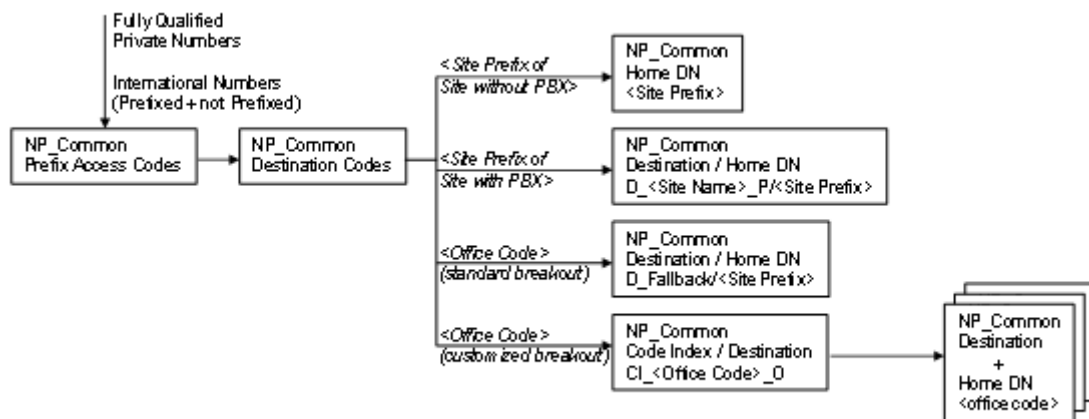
Fully Qualified
Private Numbers

International Numbers
(Prefixed + not Prefixed)

NP_Common
Prefix Access Codes

NP_Common
Destination Codes

<Site Prefix of
Site without PBX>

NP_Common
Home DN
<Site Prefix>

<Site Prefix of
Site with PBX>

NP_Common
Destination / Home DN
D_<Site Name>_P/<Site Prefix>

<Office Code>
(standard breakout)

NP_Common
Destination / Home DN
D_Fallback/<Site Prefix>

<Office Code>
(customized breakout)

NP_Common
Code Index / Destination
CI_<Office Code>_O

NP_Common
Destination
+
Home DN
<office code>